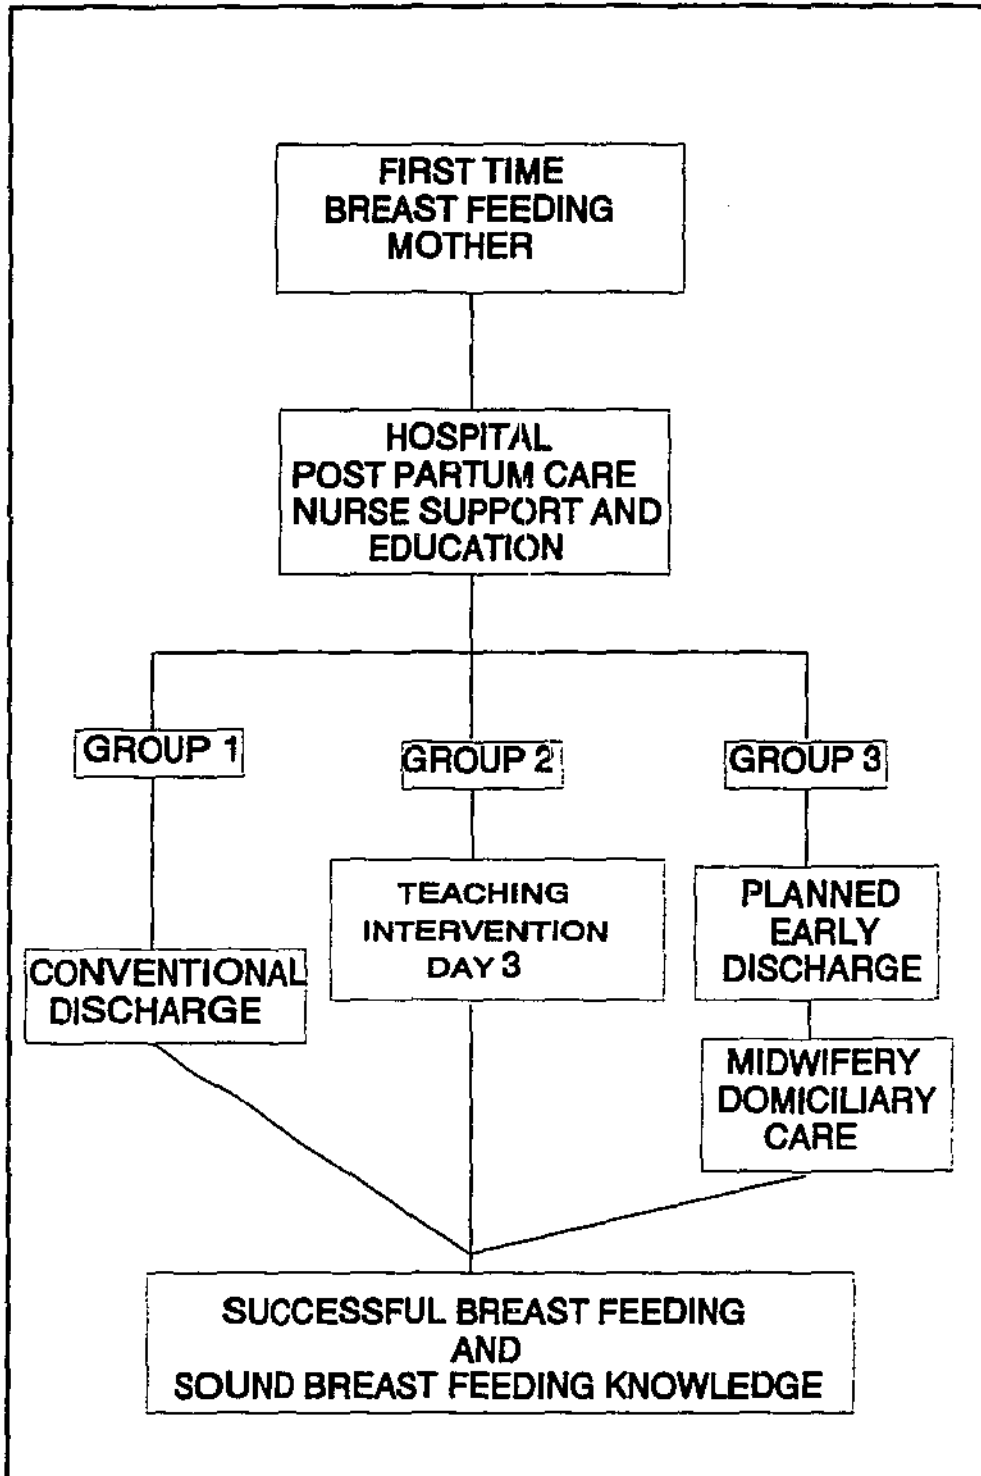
FIRST TIME
BREAST FEEDING
MOTHER

HOSPITAL
POST PARTUM CARE
NURSE SUPPORT AND
EDUCATION

GROUP 1

GROUP 2

GROUP 3

CONVENTIONAL
DISCHARGE

TEACHING
INTERVENTION
DAY 3

PLANNED
EARLY
DISCHARGE

MIDWIFERY
DOMICILIARY
CARE

SUCCESSFUL BREAST FEEDING
AND
SOUND BREAST FEEDING KNOWLEDGE